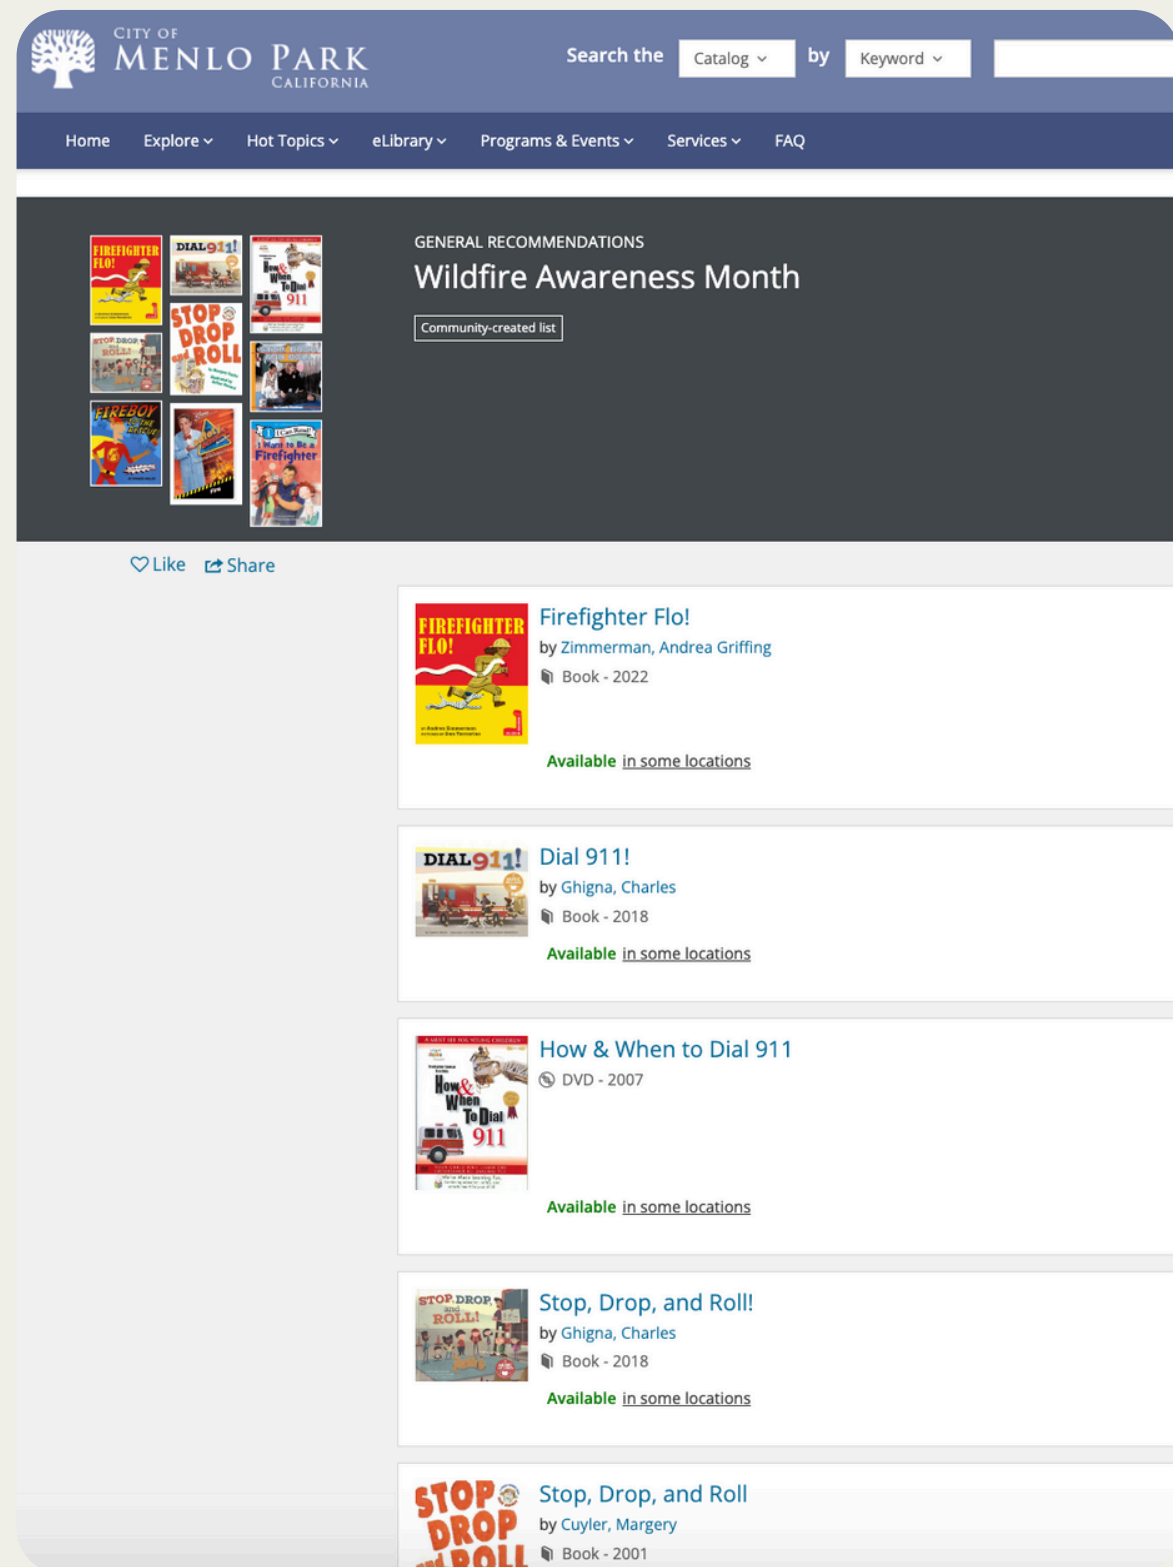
CITY OF MENLO PARK CALIFORNIA

Search the Catalog by Keyword

Home Explore Hot Topics eLibrary Programs & Events Services FAQ

GENERAL RECOMMENDATIONS
Wildfire Awareness Month
Community-created list

Like Share

Firefighter Flo!
by Zimmerman, Andrea Griffing
Book - 2022
Available in some locations

Dial 911!
by Ghigna, Charles
Book - 2018
Available in some locations

How & When to Dial 911
DVD - 2007
Available in some locations

Stop, Drop, and Roll!
by Ghigna, Charles
Book - 2018
Available in some locations

Stop, Drop, and Roll
by Cuyler, Margery
Book - 2001